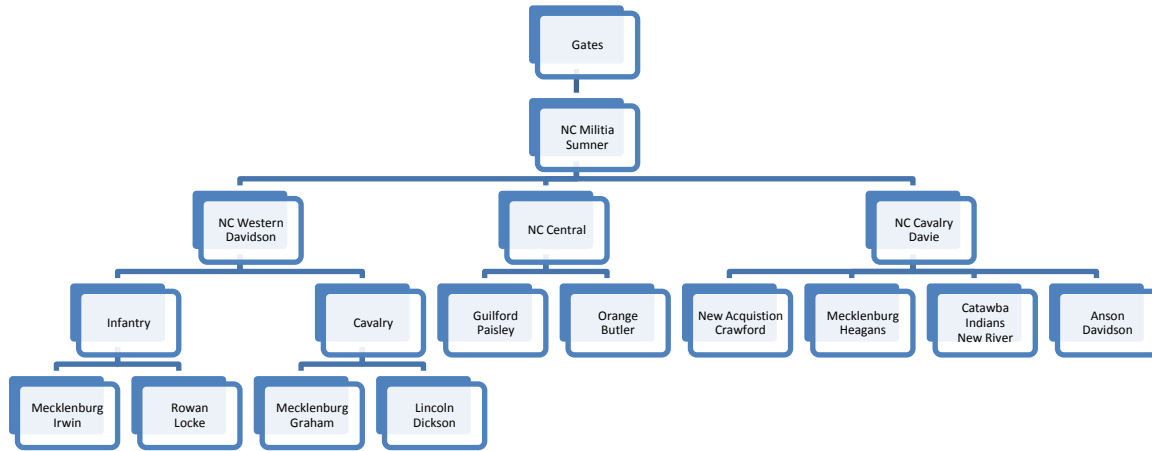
Gates

NC Militia
Sumner

NC Western
Davidson

NC Central

NC Cavalry
Davie

Infantry

Cavalry

Guilford
Paisley

Orange
Butler

New Acquistion
Crawford

Mecklenburg
Heagans

Catawba
Indians
New River

Anson
Davidson

Mecklenburg
Irwin

Rowan
Locke

Mecklenburg
Graham

Lincoln
Dickson